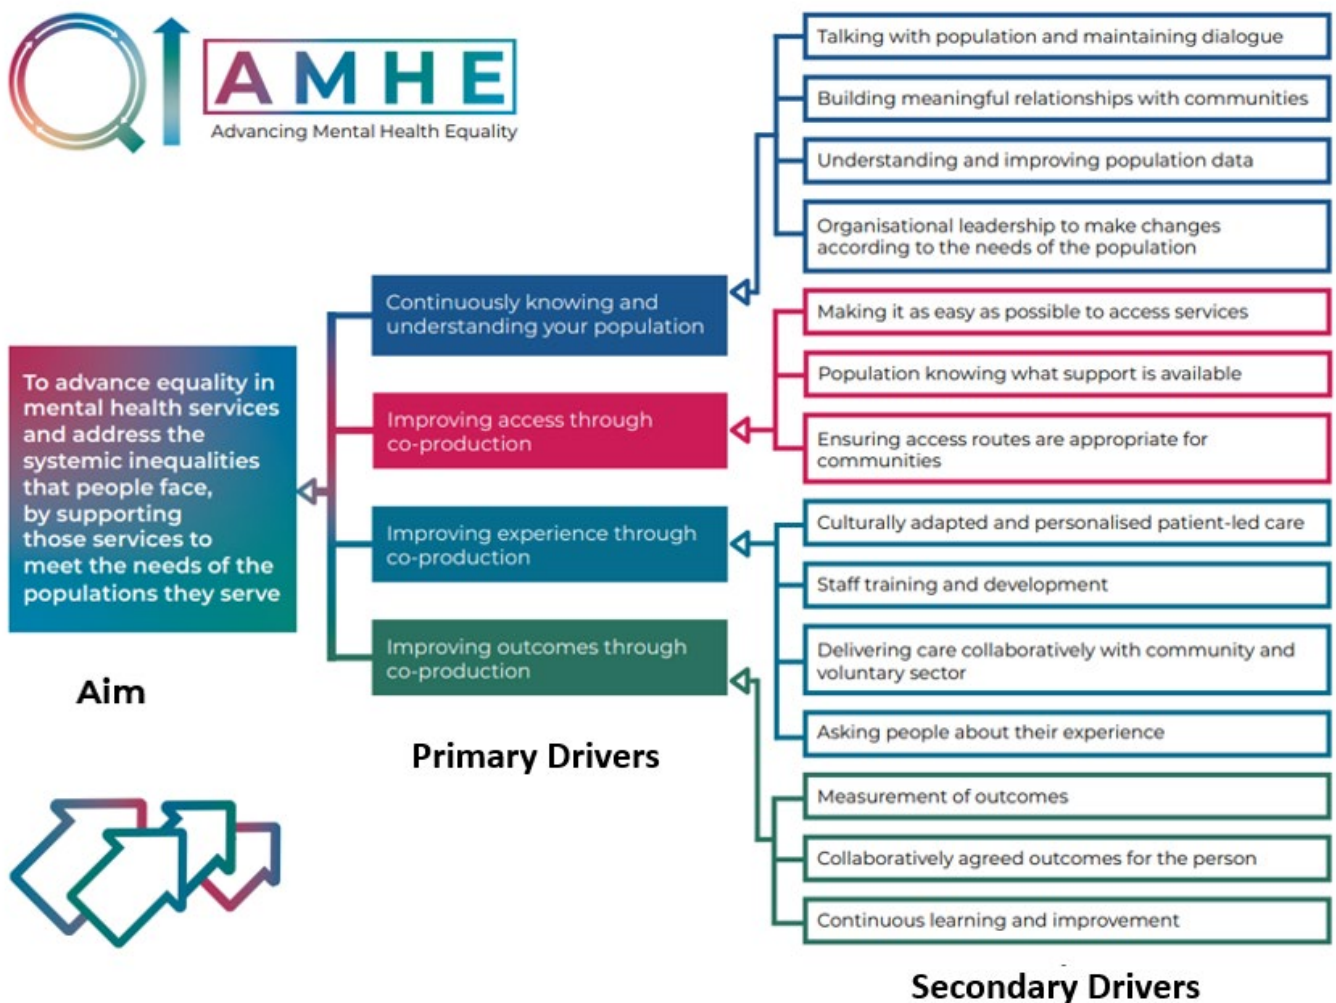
AMHE
Advancing Mental Health Equality

To advance equality in mental health services and address the systemic inequalities that people face, by supporting those services to meet the needs of the populations they serve

Aim

Continuously knowing and understanding your population

Improving access through co-production

Improving experience through co-production

Improving outcomes through co-production

Primary Drivers

Talking with population and maintaining dialogue

Building meaningful relationships with communities

Understanding and improving population data

Organisational leadership to make changes according to the needs of the population

Making it as easy as possible to access services

Population knowing what support is available

Ensuring access routes are appropriate for communities

Culturally adapted and personalised patient-led care

Staff training and development

Delivering care collaboratively with community and voluntary sector

Asking people about their experience

Measurement of outcomes

Collaboratively agreed outcomes for the person

Continuous learning and improvement

Secondary Drivers